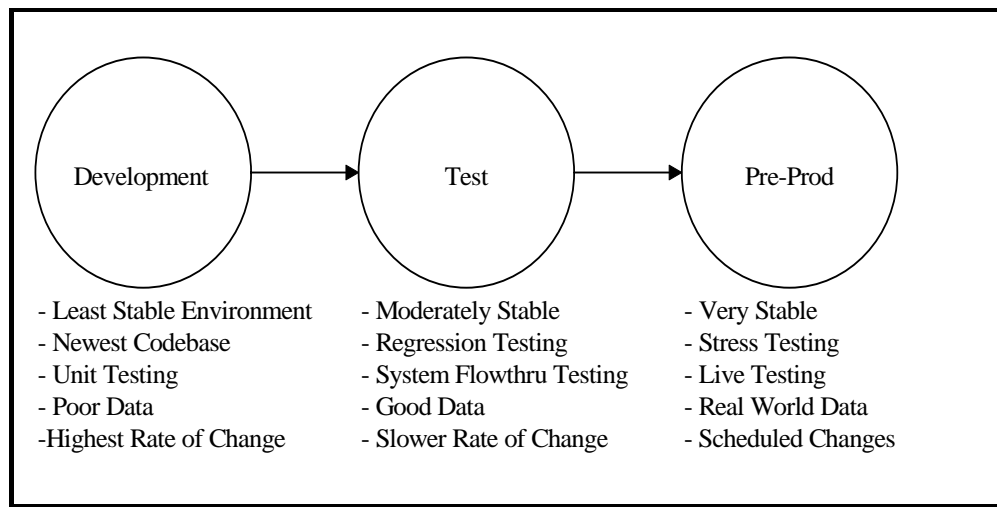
Development

Test

Pre-Prod

- Least Stable Environment
- Newest Codebase
- Unit Testing
- Poor Data
-Highest Rate of Change

- Moderately Stable
- Regression Testing
- System Flowthru Testing
- Good Data
- Slower Rate of Change

- Very Stable
- Stress Testing
- Live Testing
- Real World Data
- Scheduled Changes